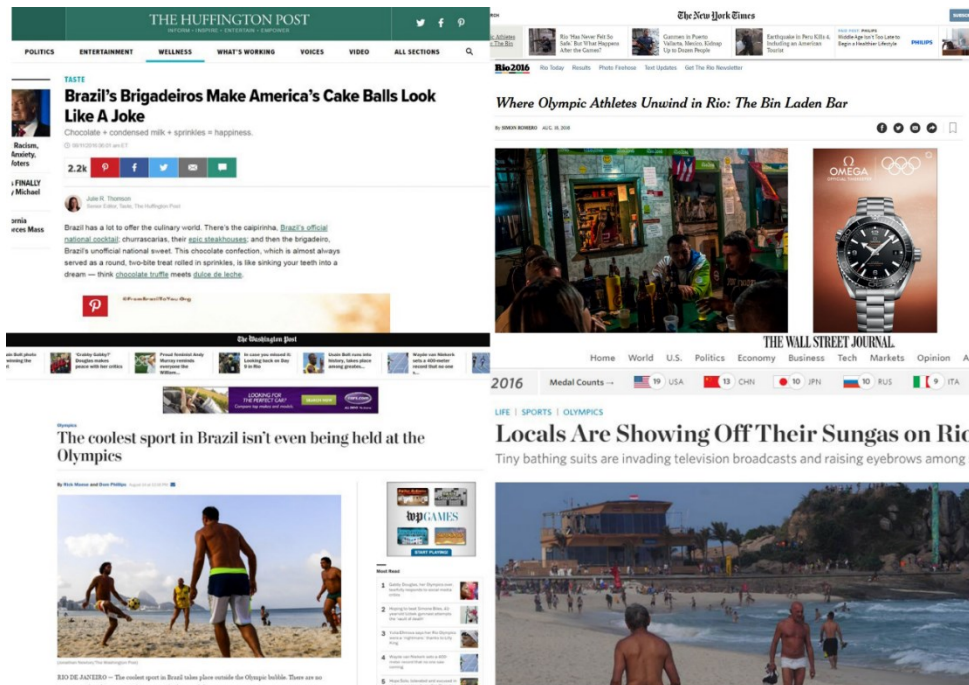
THE HUFFINGTON POST
INFORM • INSPIRE • ENTERTAIN • EMPOWER

POLITICS ENTERTAINMENT WELLNESS WHAT'S WORKING VOICES VIDEO ALL SECTIONS

Racism, Anxiety, Voters

FINALLY Michael

ornia rces Mass

TASTE

Brazil's Brigadeiros Make America's Cake Balls Look Like A Joke

Chocolate + condensed milk + sprinkles = happiness.

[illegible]

2.2k

Julie R. Thomson
Senior Editor, Taste, The Huffington Post

Brazil has a lot to offer the culinary world. There's the caipirinha, Brazil's official national cocktail; churrascarias, their epic steakhouses; and then the brigadeiro, Brazil's unofficial national sweet. This chocolate confection, which is almost always served as a round, two-bite treat rolled in sprinkles, is like sinking your teeth into a dream — think chocolate truffle meets dulce de leche.

#FromBrazilToYou.Org

The New York Times

Rio 'Was Never Fit So Safe' But What Happens After the Games?

Gunmen in Puerto Vallarta, Mexico, Kidnap Up to Dozen People

Earthquake in Peru Kills 4, Including an American Tourist

PHILIPS Middle Age Isn't Too Late to Begin a Healthier Lifestyle

PHILIPS

Rio2016 Rio Today Results Photo Finishes Text Updates Get The Rio Newsletter

Where Olympic Athletes Unwind in Rio: The Bin Laden Bar

By SIMON ROMERO AUG. 16, 2016

OMEGA

The Washington Post

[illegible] Bolt photo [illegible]

'Grabby Gabby?' Douglas makes peace with her critics

Proud feminist Andy Murray reminds everyone the Williams...

In case you missed it: Looking back on Day 9 in Rio

Usain Bolt runs into history, takes place among greates...

Wayde van Niekerk sets a 400-meter record that no one s...

LOOKING FOR THE PERFECT CAR?

Olympics

The coolest sport in Brazil isn't even being held at the Olympics

By Rick Maese and Dom Phillips

wpGAMES

START PLAYING!

Most Read

1
2
3
4
5

RIO DE JANEIRO — The coolest sport in Brazil takes place outside the Olympic bubble. There are no

THE WALL STREET JOURNAL.

Home World U.S. Politics Economy Business Tech Markets Opinion A

2016 Medal Counts → 19 USA 13 CHN 10 JPN 10 RUS 9 ITA

LIFE | SPORTS | OLYMPICS

Locals Are Showing Off Their Sungas on Rio

Tiny bathing suits are invading television broadcasts and raising eyebrows among